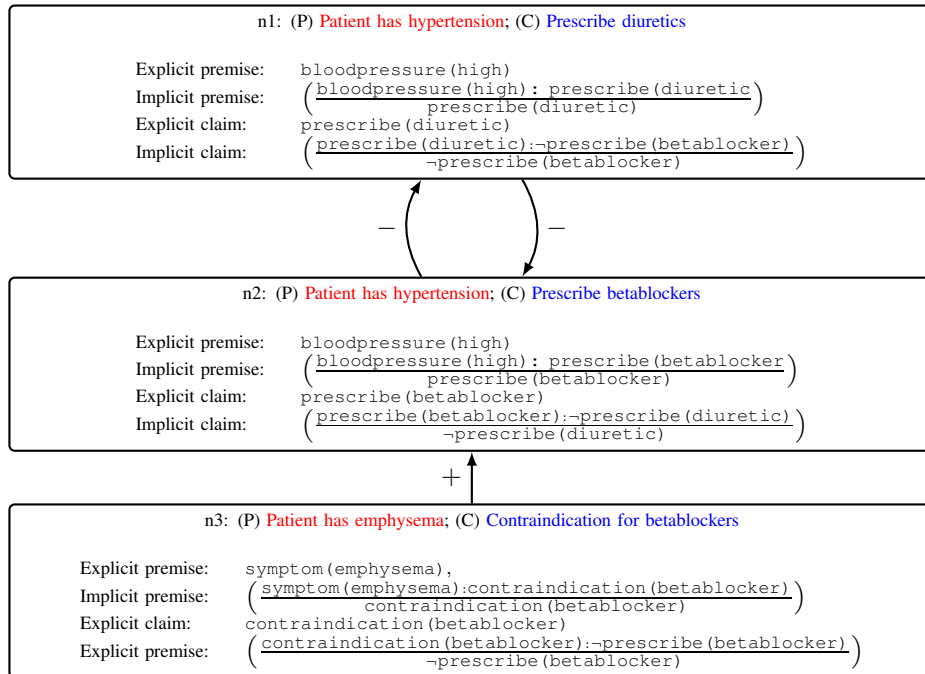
n1: (P) Patient has hypertension; (C) Prescribe diuretics

Explicit premise: bloodpressure(high)
Implicit premise: $\left(\frac{\texttt{bloodpressure(high): prescribe(diuretic}}{\texttt{prescribe(diuretic)}}\right)$
Explicit claim: prescribe(diuretic)
Implicit claim: $\left(\frac{\texttt{prescribe(diuretic):}\neg\texttt{prescribe(betablocker)}}{\neg\texttt{prescribe(betablocker)}}\right)$

−

−

n2: (P) Patient has hypertension; (C) Prescribe betablockers

Explicit premise: bloodpressure(high)
Implicit premise: $\left(\frac{\texttt{bloodpressure(high): prescribe(betablocker}}{\texttt{prescribe(betablocker)}}\right)$
Explicit claim: prescribe(betablocker)
Implicit claim: $\left(\frac{\texttt{prescribe(betablocker):}\neg\texttt{prescribe(diuretic)}}{\neg\texttt{prescribe(diuretic)}}\right)$

+

n3: (P) Patient has emphysema; (C) Contraindication for betablockers

Explicit premise: symptom(emphysema),
Implicit premise: $\left(\frac{\texttt{symptom(emphysema):contraindication(betablocker)}}{\texttt{contraindication(betablocker)}}\right)$
Explicit claim: contraindication(betablocker)
Explicit premise: $\left(\frac{\texttt{contraindication(betablocker):}\neg\texttt{prescribe(betablocker)}}{\neg\texttt{prescribe(betablocker)}}\right)$